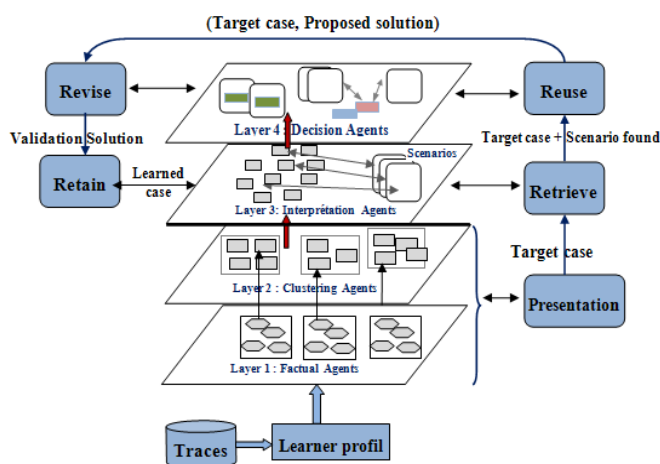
(Target case, Proposed solution)

Revise

Validation Solution

Retain

Learned case

Layer 4 : Decision Agents

Scenarios

Layer 3: Interprétation Agents

Layer 2 : Clustering Agents

Layer 1 : Factual Agents

Reuse

Target case + Scenario found

Retrieve

Target case

Presentation

Traces

Learner profil